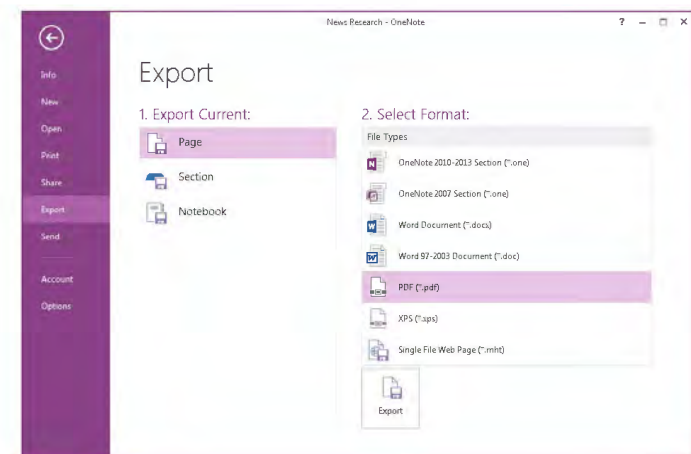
News Research - OneNote

? – □ ×

Info
New
Open
Print
Share
Export
Send
Account
Options

Export

1. Export Current:

Page
Section
Notebook

2. Select Format:

File Types

OneNote 2010-2013 Section (*.one)
OneNote 2007 Section (*.one)
Word Document (*.docx)
Word 97-2003 Document (*.doc)
PDF (*.pdf)
XPS (*.xps)
Single File Web Page (*.mht)

Export